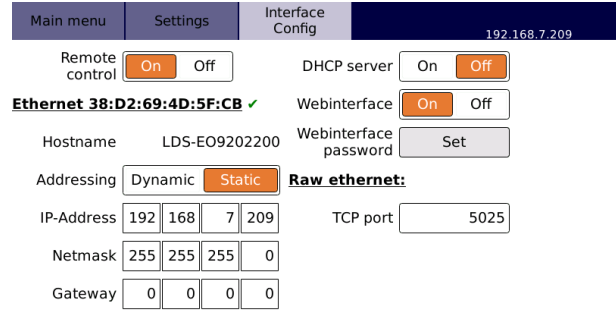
Main menu Settings Interface Config 192.168.7.209

Remote control On Off

Ethernet 38:D2:69:4D:5F:CB ✔

Hostname LDS-EO9202200

Addressing Dynamic Static

IP-Address 192 168 7 209

Netmask 255 255 255 0

Gateway 0 0 0 0

DHCP server On Off

Webinterface On Off

Webinterface password Set

Raw ethernet:

TCP port 5025